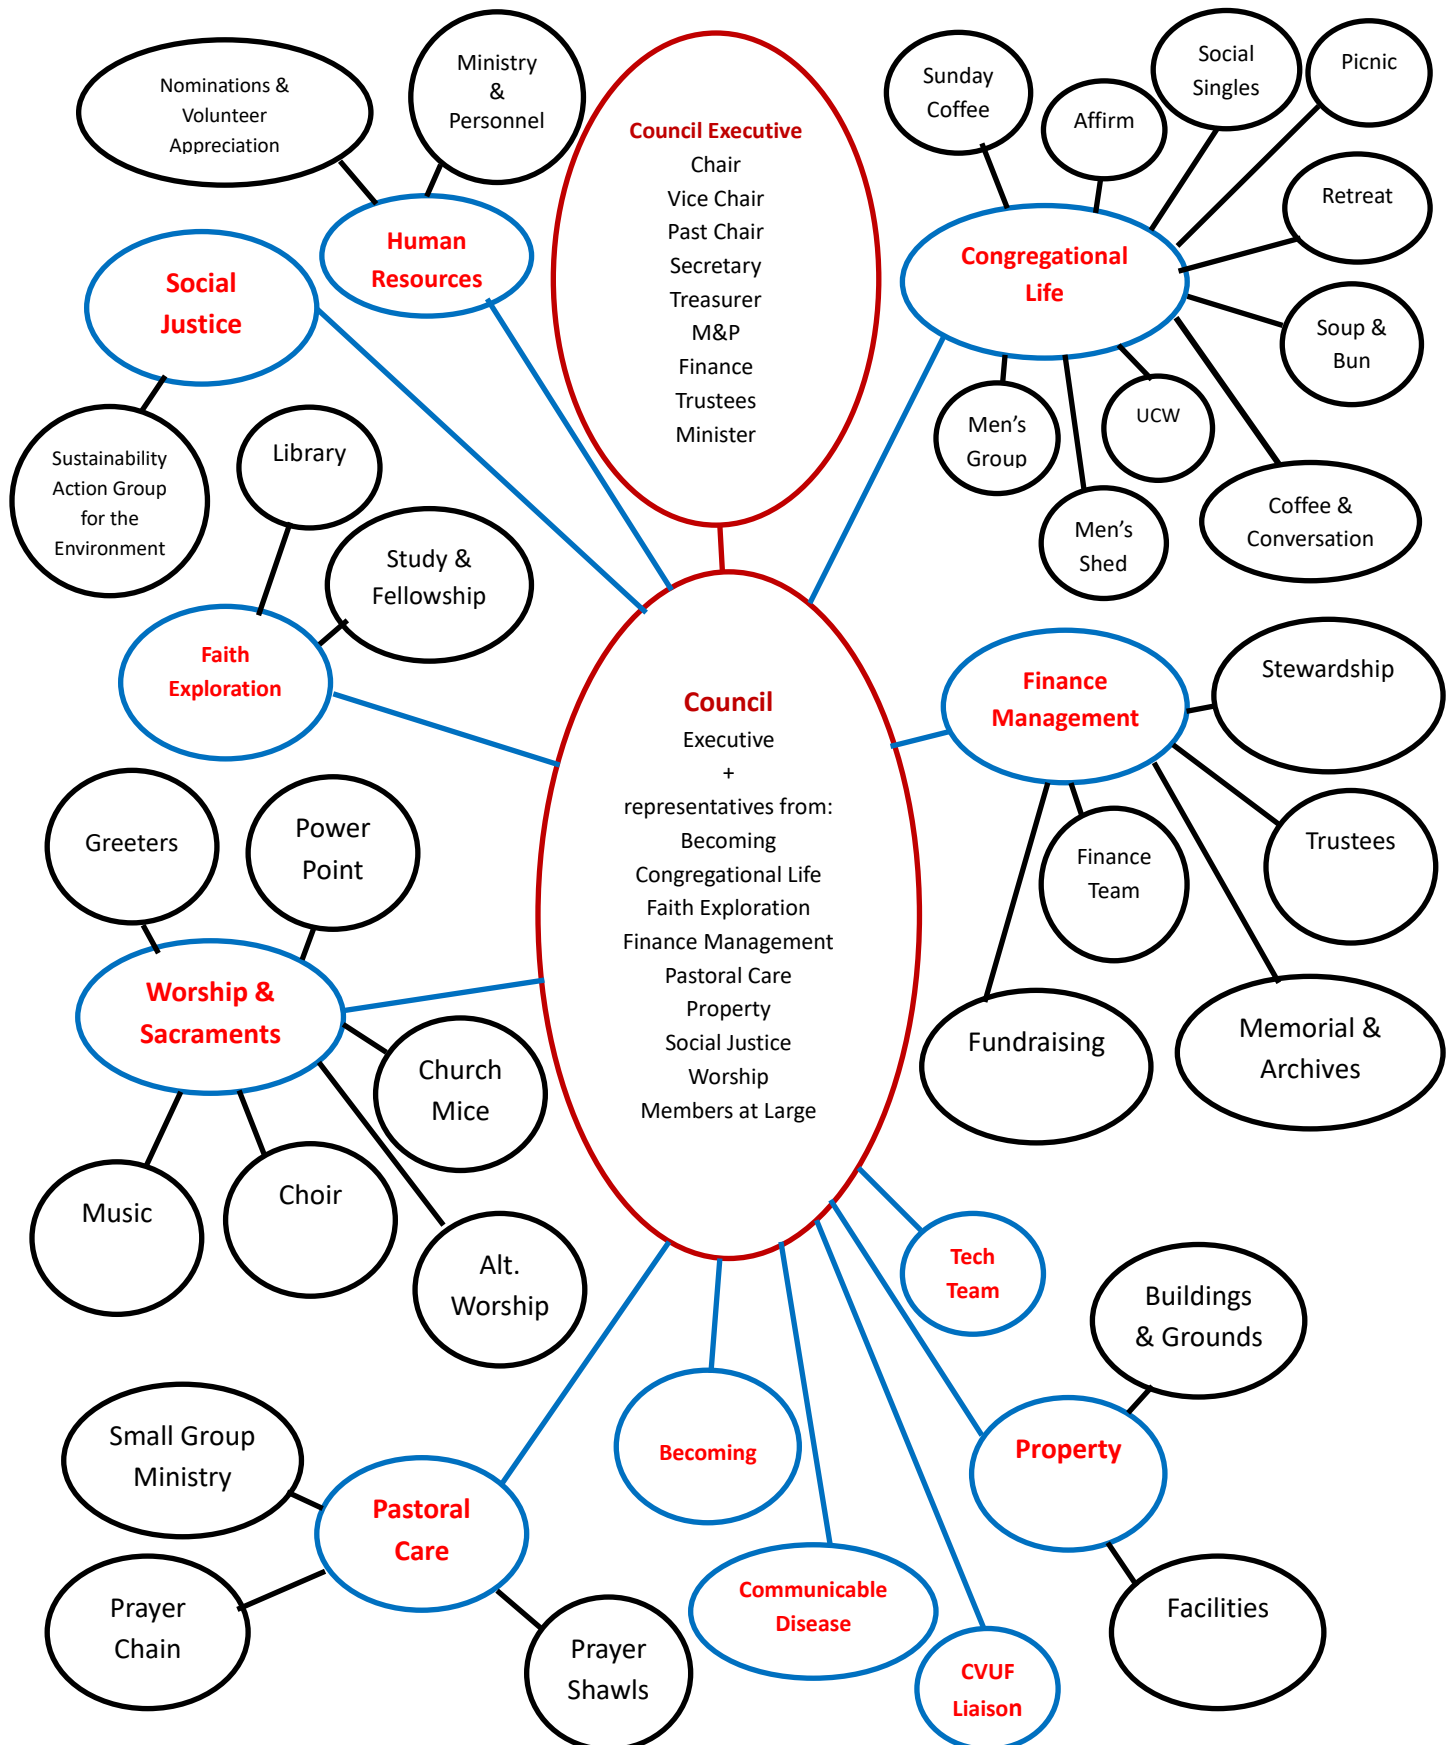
Nominations & Volunteer Appreciation

Ministry & Personnel

Council Executive
Chair
Vice Chair
Past Chair
Secretary
Treasurer
M&P
Finance
Trustees
Minister

Sunday Coffee

Social Singles

Picnic

Affirm

Retreat

Human Resources

Social Justice

Congregational Life

Soup & Bun

Men's Group

UCW

Men's Shed

Coffee & Conversation

Sustainability Action Group for the Environment

Library

Study & Fellowship

Faith Exploration

Council
Executive
+
representatives from:
Becoming
Congregational Life
Faith Exploration
Finance Management
Pastoral Care
Property
Social Justice
Worship
Members at Large

Finance Management

Stewardship

Trustees

Finance Team

Greeters

Power Point

Worship & Sacraments

Church Mice

Fundraising

Memorial & Archives

Music

Choir

Alt. Worship

Tech Team

Buildings & Grounds

Small Group Ministry

Becoming

Property

Pastoral Care

Prayer Chain

Prayer Shawls

Communicable Disease

CVUF Liaison

Facilities